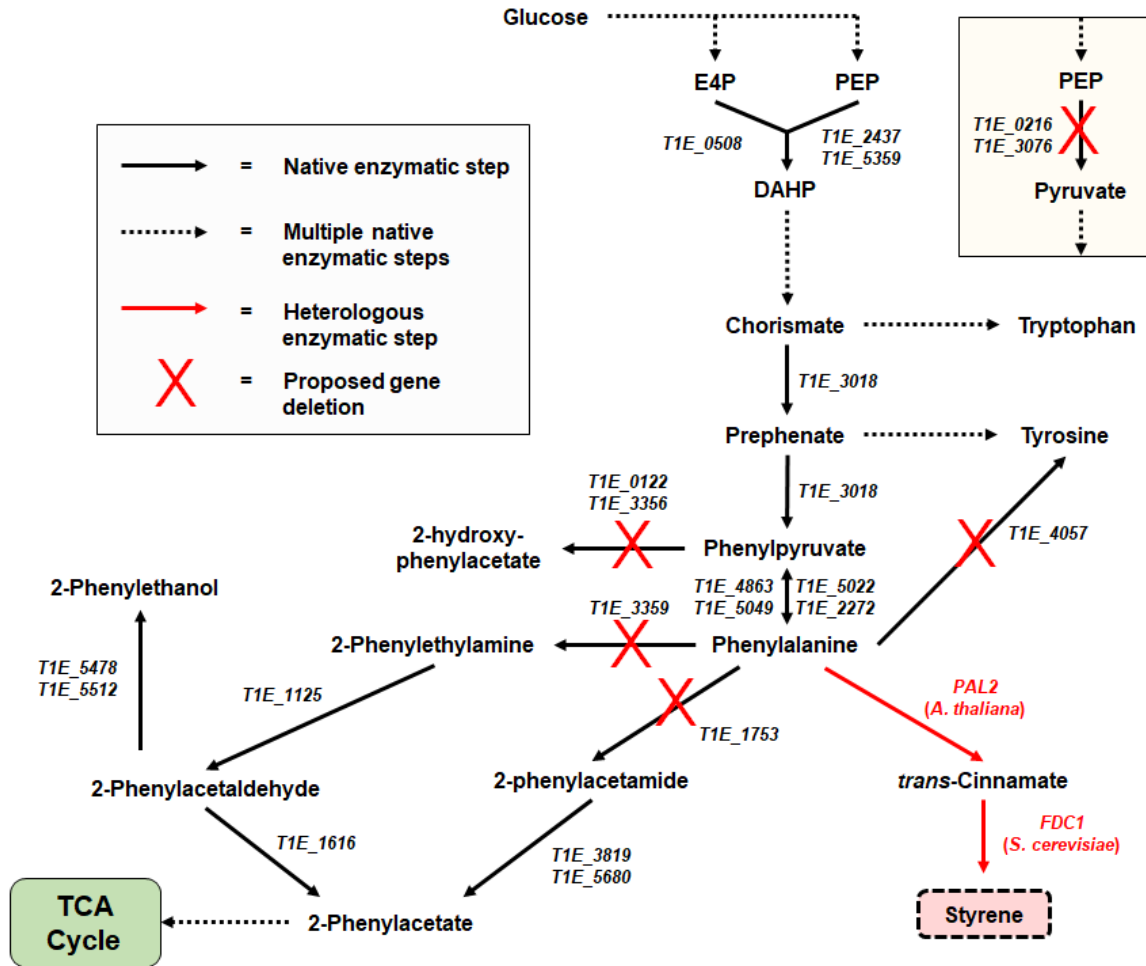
Glucose

E4P
PEP
T1E_0508
T1E_2437
T1E_5359
DAHP

PEP
T1E_0216
T1E_3076
Pyruvate

= Native enzymatic step
= Multiple native enzymatic steps
= Heterologous enzymatic step
= Proposed gene deletion

Chorismate
Tryptophan
T1E_3018
Prephenate
Tyrosine
T1E_3018
T1E_0122
T1E_3356
2-hydroxy-phenylacetate
Phenylpyruvate
T1E_4057
2-Phenylethanol
T1E_4863
T1E_5049
T1E_5022
T1E_2272
T1E_3359
2-Phenylethylamine
Phenylalanine
T1E_5478
T1E_5512
T1E_1125
PAL2
(A. thaliana)
T1E_1753
2-Phenylacetaldehyde
2-phenylacetamide
trans-Cinnamate
T1E_1616
FDC1
(S. cerevisiae)
T1E_3819
T1E_5680
TCA Cycle
2-Phenylacetate
Styrene